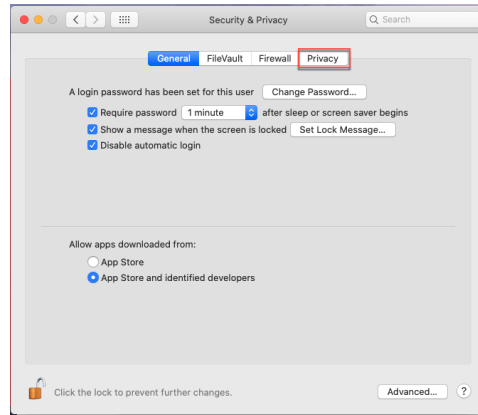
Security & Privacy

Search

General FileVault Firewall Privacy

A login password has been set for this user Change Password...

Require password 1 minute after sleep or screen saver begins

Show a message when the screen is locked Set Lock Message...

Disable automatic login

Allow apps downloaded from:

App Store

App Store and identified developers

Click the lock to prevent further changes.

Advanced...

?